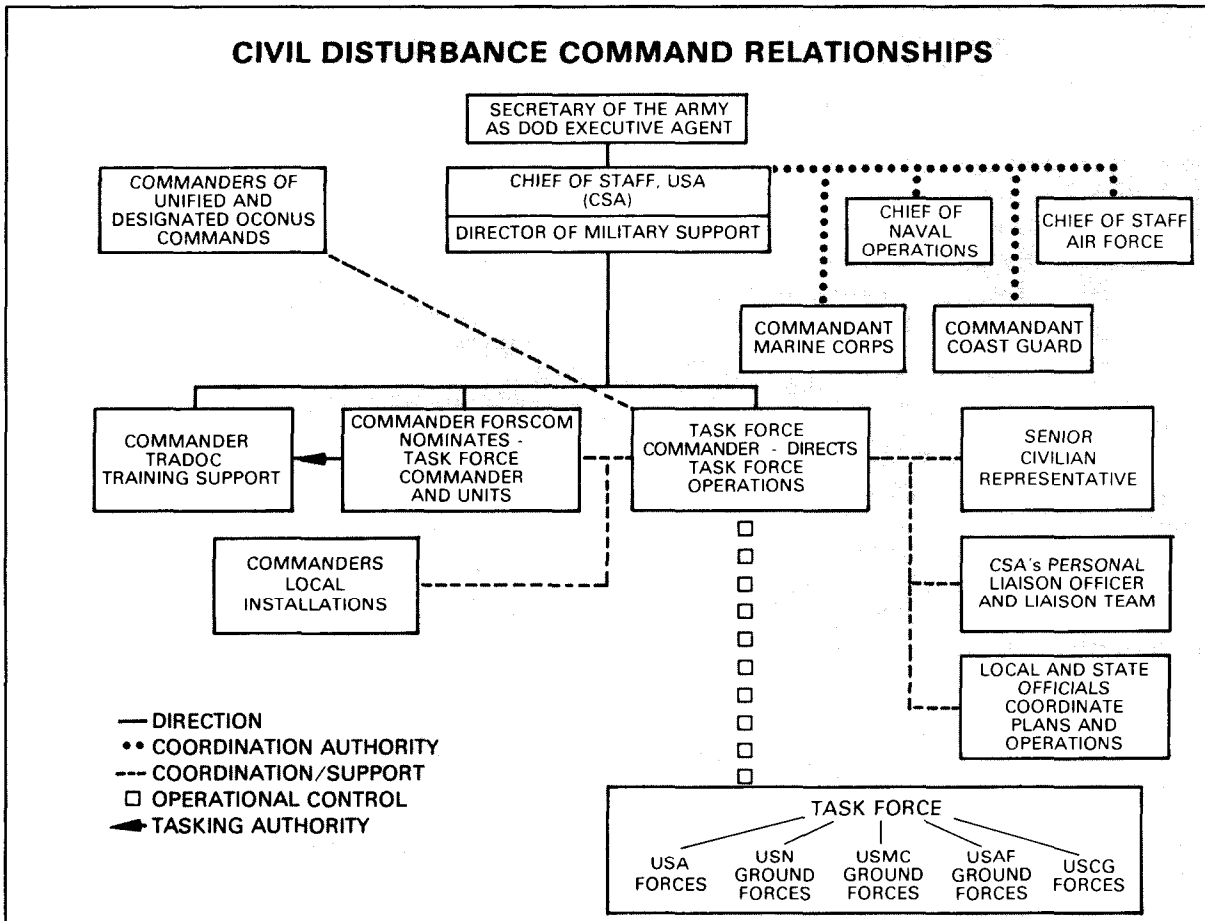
CIVIL DISTURBANCE COMMAND RELATIONSHIPS

SECRETARY OF THE ARMY AS DOD EXECUTIVE AGENT

COMMANDERS OF UNIFIED AND DESIGNATED OCONUS COMMANDS

CHIEF OF STAFF, USA (CSA)

DIRECTOR OF MILITARY SUPPORT

CHIEF OF NAVAL OPERATIONS

CHIEF OF STAFF AIR FORCE

COMMANDANT MARINE CORPS

COMMANDANT COAST GUARD

COMMANDER TRADOC TRAINING SUPPORT

COMMANDER FORSCOM NOMINATES - TASK FORCE COMMANDER AND UNITS

TASK FORCE COMMANDER - DIRECTS TASK FORCE OPERATIONS

SENIOR CIVILIAN REPRESENTATIVE

COMMANDERS LOCAL INSTALLATIONS

CSA's PERSONAL LIAISON OFFICER AND LIAISON TEAM

LOCAL AND STATE OFFICIALS COORDINATE PLANS AND OPERATIONS

— DIRECTION
•• COORDINATION AUTHORITY
--- COORDINATION/SUPPORT
□ OPERATIONAL CONTROL
◄ TASKING AUTHORITY

TASK FORCE

USA FORCES

USN GROUND FORCES

USMC GROUND FORCES

USAF GROUND FORCES

USCG FORCES